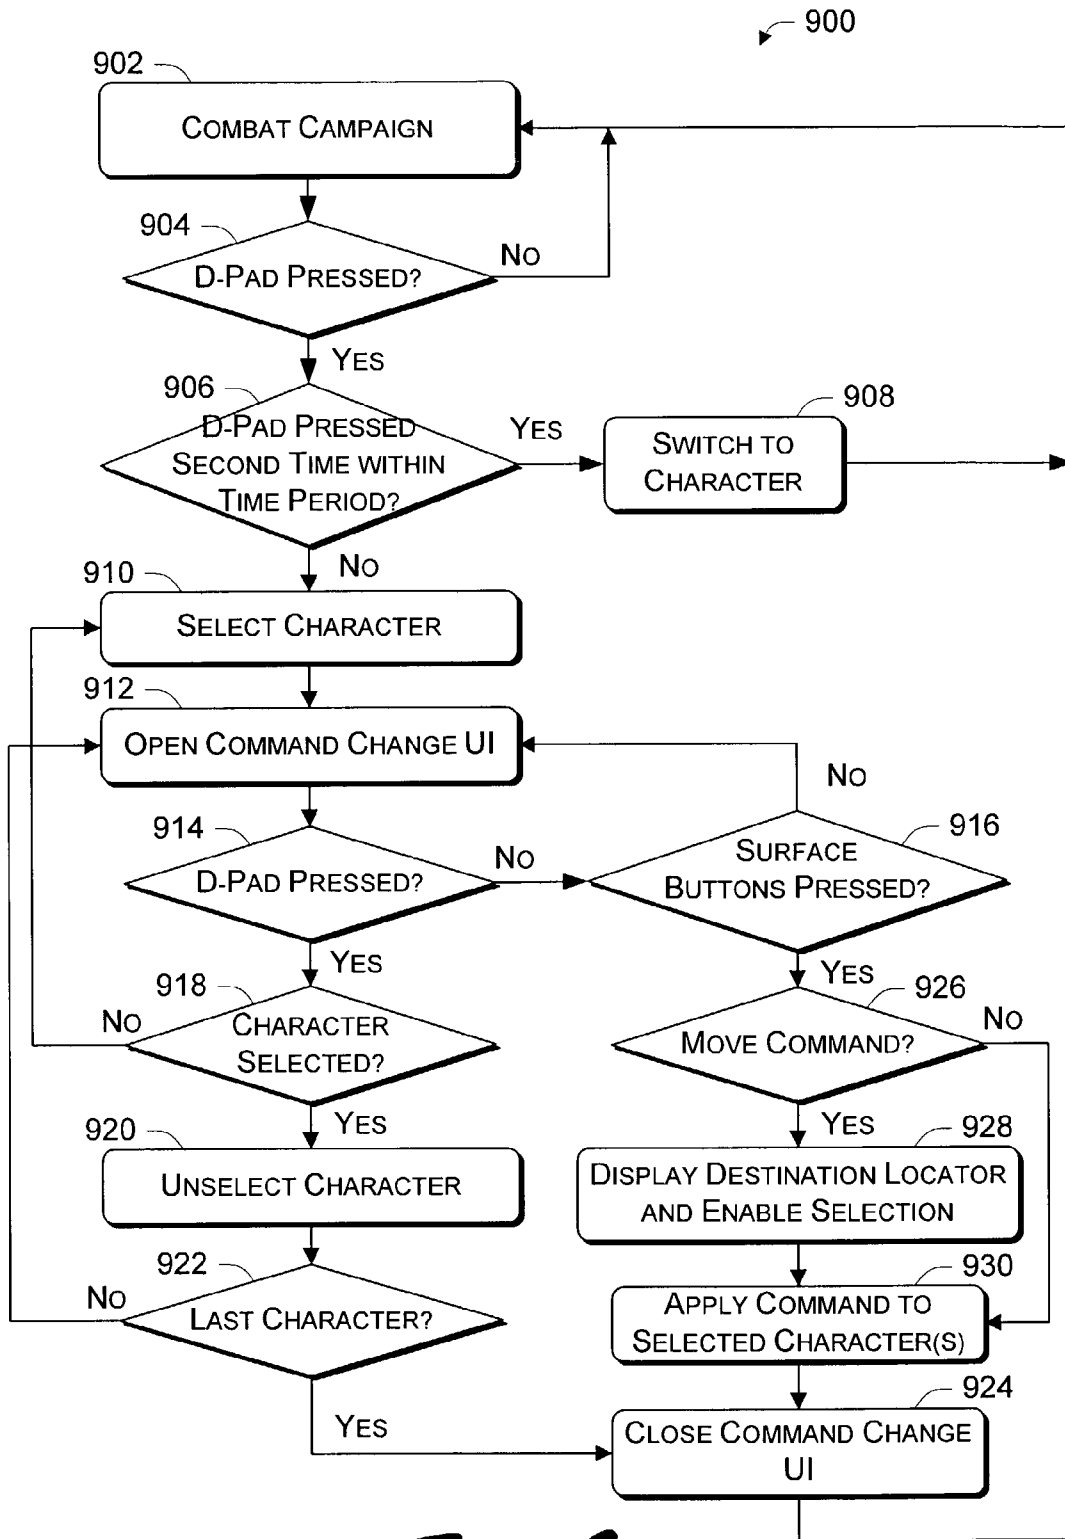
900

902

COMBAT CAMPAIGN

904

D-PAD PRESSED?

NO

YES

906

D-PAD PRESSED SECOND TIME WITHIN TIME PERIOD?

YES

908

SWITCH TO CHARACTER

NO

910

SELECT CHARACTER

912

OPEN COMMAND CHANGE UI

NO

914

D-PAD PRESSED?

NO

916

SURFACE BUTTONS PRESSED?

YES

918

CHARACTER SELECTED?

NO

YES

926

MOVE COMMAND?

NO

YES

920

UNSELECT CHARACTER

YES

928

DISPLAY DESTINATION LOCATOR AND ENABLE SELECTION

922

LAST CHARACTER?

NO

930

APPLY COMMAND TO SELECTED CHARACTER(S)

YES

924

CLOSE COMMAND CHANGE UI